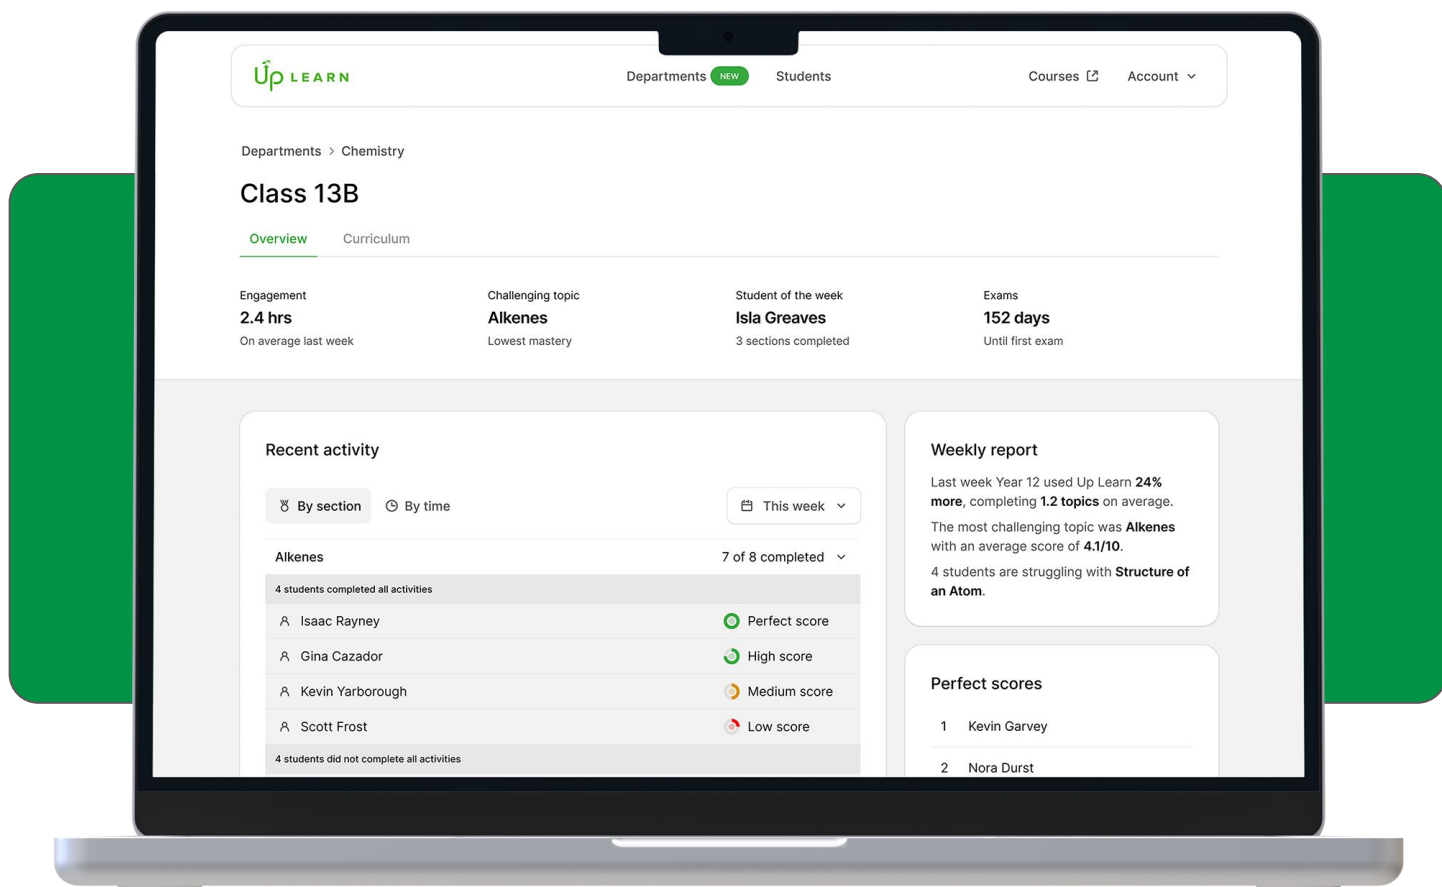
Up LEARN

Departments NEW Students

Courses Account

Departments > Chemistry

Class 13B

Overview Curriculum

Engagement
2.4 hrs
On average last week

Challenging topic
Alkenes
Lowest mastery

Student of the week
Isla Greaves
3 sections completed

Exams
152 days
Until first exam

Recent activity

By section By time This week

Alkenes 7 of 8 completed

4 students completed all activities

| | |
|---|---|
| Isaac Rayney | Perfect score |
| Gina Cazador | High score |
| Kevin Yarborough | Medium score |
| Scott Frost | Low score |

4 students did not complete all activities

Weekly report

Last week Year 12 used Up Learn **24% more**, completing **1.2 topics** on average.

The most challenging topic was **Alkenes** with an average score of **4.1/10**.

4 students are struggling with **Structure of an Atom**.

Perfect scores

1 Kevin Garvey

2 Nora Durst